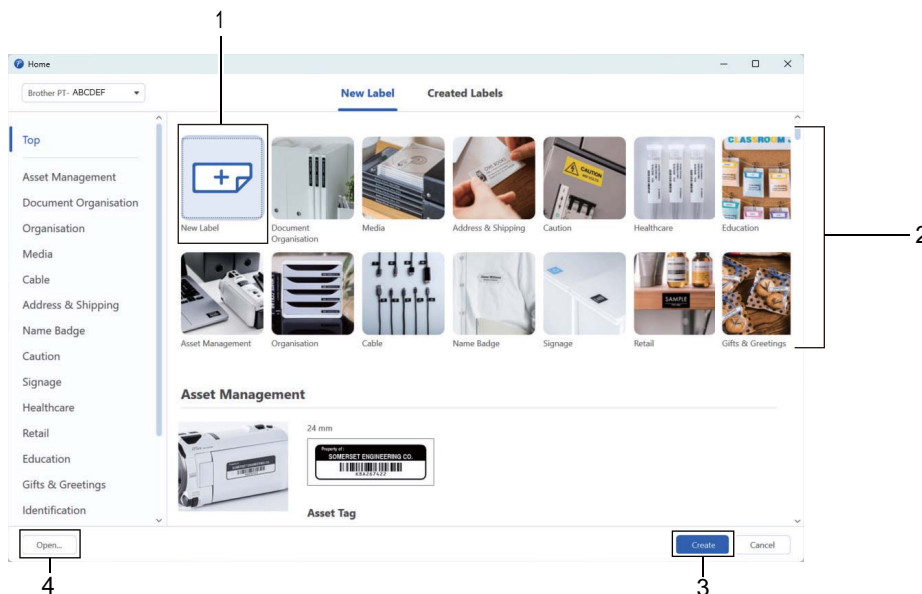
1

Home

Brother PT- ABCDEF

New Label

Created Labels

Top

Asset Management

Document Organisation

Organisation

Media

Cable

Address & Shipping

Name Badge

Caution

Signage

Healthcare

Retail

Education

Gifts & Greetings

Identification

New Label

Document Organisation

Media

Address & Shipping

Caution

Healthcare

Education

Asset Management

Organisation

Cable

Name Badge

Signage

Retail

Gifts & Greetings

2

Asset Management

24 mm

Property of:
SOMERSET ENGINEERING CO.

Asset Tag

Open...

Create

Cancel

4

3